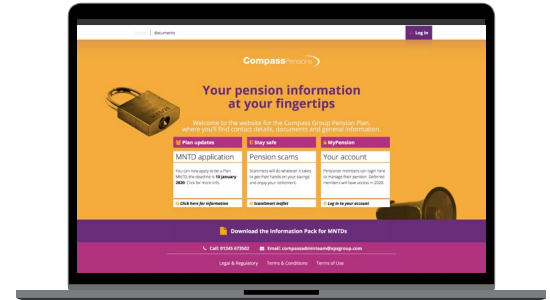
Home | documents

Log in

Compass Pensions

Your pension information at your fingertips

Welcome to the website for the Compass Group Pension Plan, where you'll find contact details, documents and general information.

Plan updates

MNTD application

You can now apply to be a Plan MNTD, the deadline is 10 January 2020. Click for more info.

Click here for information

Stay safe

Pension scams

Scammers will do whatever it takes to get their hands on your savings and enjoy your retirement.

ScamSmart leaflet

MyPension

Your account

Pensioner members can login here to manage their pension. Deferred members will have access in 2020.

Log in to your account

Download the Information Pack for MNTDs

Call: 01245 673502

Email: compassadministrators@spgroup.com

Legal & Regulatory Terms & Conditions Terms of Use